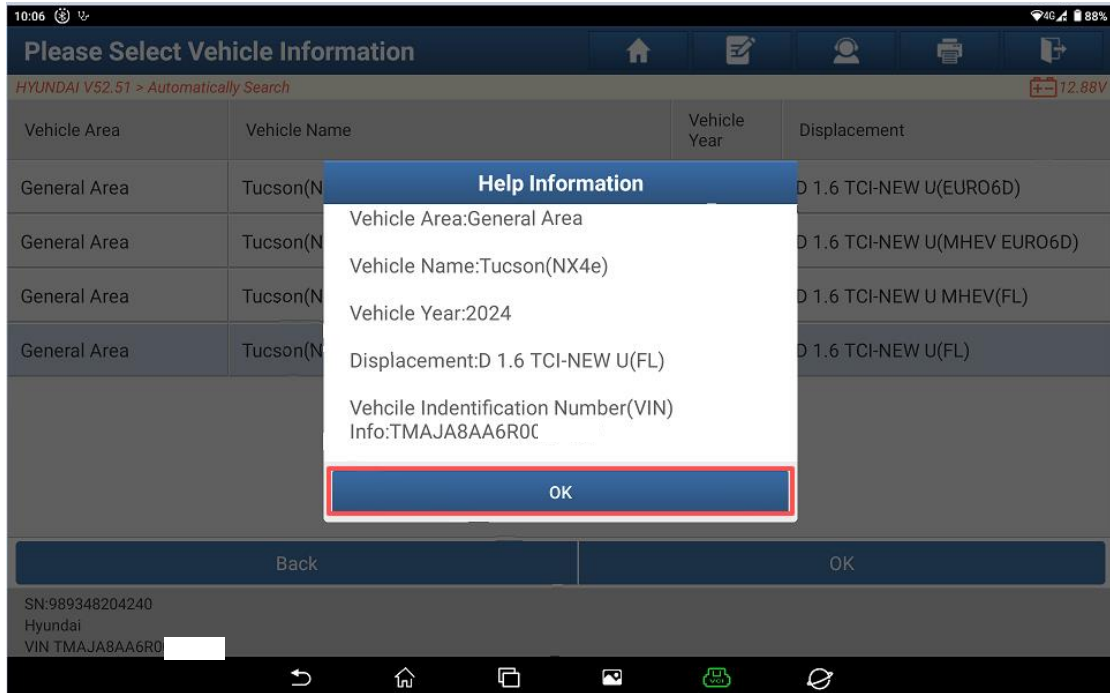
10:06

4G 88%

Please Select Vehicle Information

HYUNDAI V52.51 > Automatically Search

12.88V

| Vehicle Area | Vehicle Name | Vehicle Year | Displacement |
|---|---|---|---|
| General Area | Tucson(N | | D 1.6 TCI-NEW U(EURO6D) |
| General Area | Tucson(N | | D 1.6 TCI-NEW U(MHEV EURO6D) |
| General Area | Tucson(N | | D 1.6 TCI-NEW U MHEV(FL) |
| General Area | Tucson(N | | D 1.6 TCI-NEW U(FL) |

Help Information

Vehicle Area:General Area

Vehicle Name:Tucson(NX4e)

Vehicle Year:2024

Displacement:D 1.6 TCI-NEW U(FL)

Vehcile Indentification Number(VIN) Info:TMAJA8AA6R0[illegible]

OK

Back

OK

SN:989348204240
Hyundai
VIN TMAJA8AA6R0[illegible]

VCI